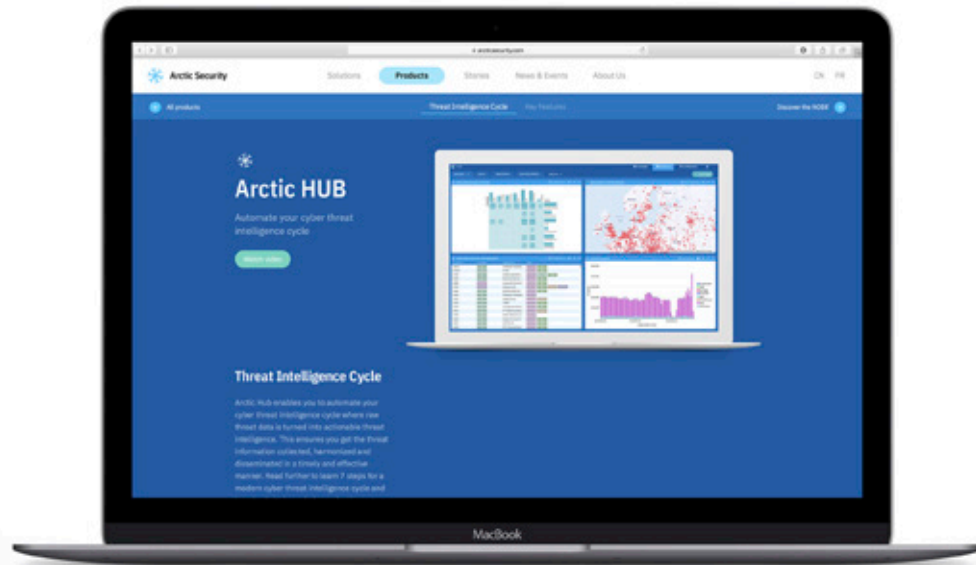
arcticsecurity.com

Arctic Security

Solutions Products Stories News & Events About Us

EN FR

All products

Threat Intelligence Cycle Key Features

Discover the NOSE

Arctic HUB

Automate your cyber threat intelligence cycle

Watch video

Threat Intelligence Cycle

Arctic Hub enables you to automate your cyber threat intelligence cycle where raw threat data is turned into actionable threat intelligence. This ensures you get the threat information collected, harmonized and disseminated in a timely and effective manner. Read further to learn 7 steps for a modern cyber threat intelligence cycle and

MacBook